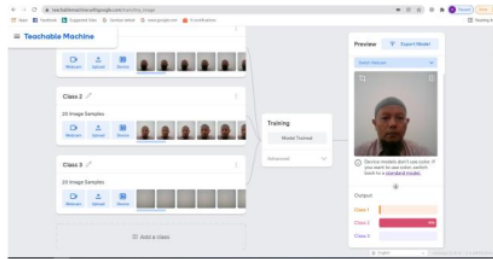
teachablemachine.withgoogle.com/train/image

Teachable Machine

Webcam Upload Device

Class 2

20 Image Samples

Webcam Upload Device

Class 3

20 Image Samples

Webcam Upload Device

Add a class

Training

Model Trained

Advanced

Preview

Export Model

Device models don't use color. If you want to use color, switch back to a standard model.

Output

Class 1

Class 2

100%

Class 3